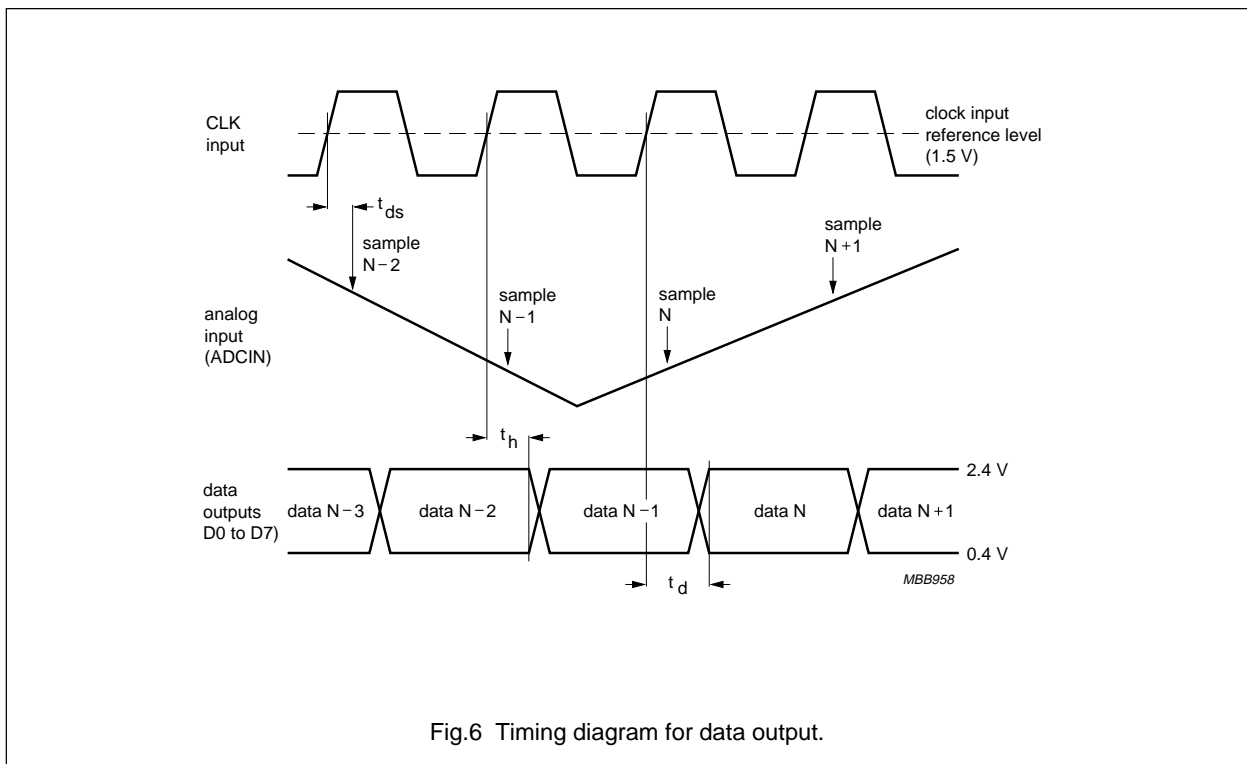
CLK input

clock input reference level (1.5 V)

$t_{ds}$

sample N − 2

sample N + 1

analog input (ADCIN)

sample N − 1

sample N

$t_h$

data outputs D0 to D7)

data N − 3

data N − 2

data N − 1

data N

data N + 1

2.4 V

0.4 V

MBB958

$t_d$

Fig.6 Timing diagram for data output.